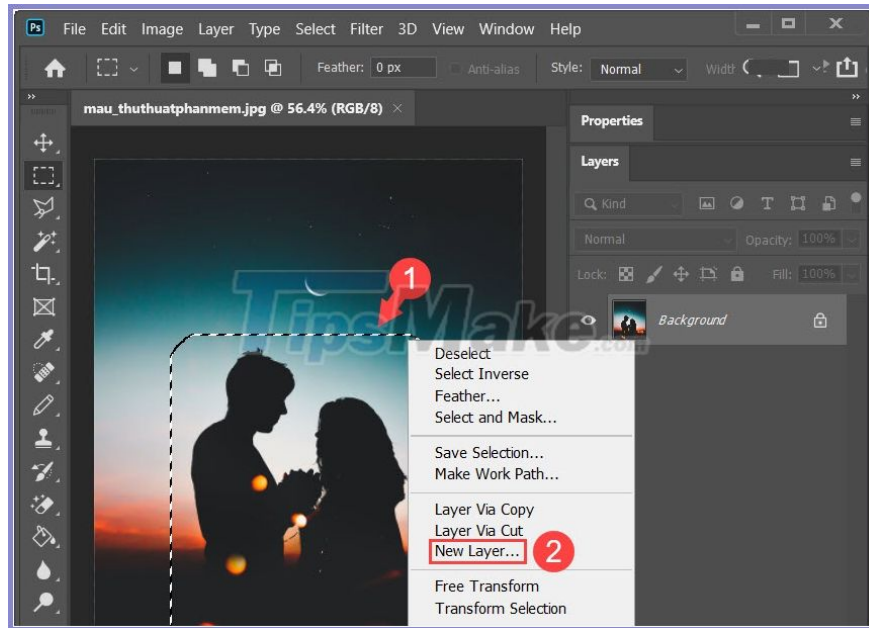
Ps File Edit Image Layer Type Select Filter 3D View Window Help

Feather: 0 px Anti-alias Style: Normal Width

mau_thuthuatphanmem.jpg @ 56.4% (RGB/8) ×

Properties

Layers

Kind

Normal Opacity: 100%

Lock: Fill: 100%

Background

TipsMake.com

1

Deselect
Select Inverse
Feather...
Select and Mask...

Save Selection...
Make Work Path...

Layer Via Copy
Layer Via Cut
New Layer...

2

Free Transform
Transform Selection